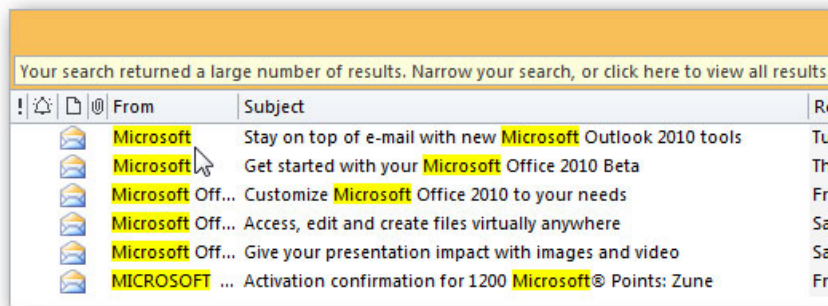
Your search returned a large number of results. Narrow your search, or click here to view all results

| ! | | | | From | Subject | Re |
|---|---|---|---|---|---|---|
| | | | | Microsoft | Stay on top of e-mail with new Microsoft Outlook 2010 tools | Tu |
| | | | | Microsoft | Get started with your Microsoft Office 2010 Beta | Th |
| | | | | Microsoft Off... | Customize Microsoft Office 2010 to your needs | Fr |
| | | | | Microsoft Off... | Access, edit and create files virtually anywhere | Sa |
| | | | | Microsoft Off... | Give your presentation impact with images and video | Sa |
| | | | | MICROSOFT ... | Activation confirmation for 1200 Microsoft® Points: Zune | Fr |